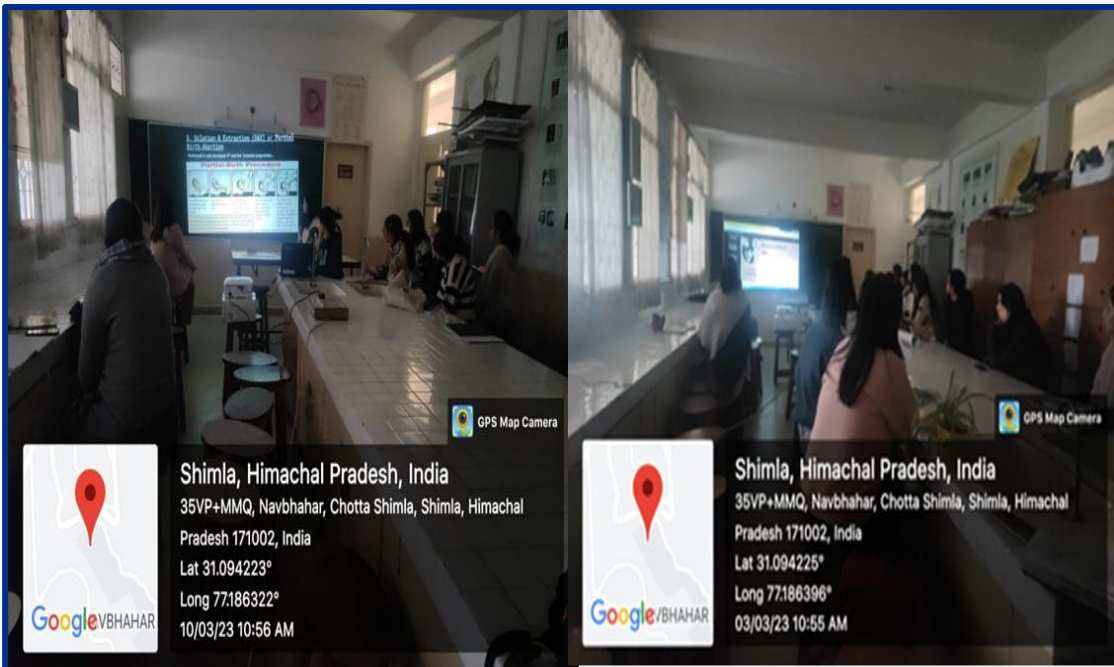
3. Dilation & Extraction (D&X) or Partial Birth Abortion

Partial-Birth Procedure

GPS Map Camera

Shimla, Himachal Pradesh, India
35VP+MMQ, Navbhahar, Chotta Shimla, Shimla, Himachal Pradesh 171002, India
Lat 31.094223°
Long 77.186322°
10/03/23 10:56 AM

Google VBHAHAR

GPS Map Camera

Shimla, Himachal Pradesh, India
35VP+MMQ, Navbhahar, Chotta Shimla, Shimla, Himachal Pradesh 171002, India
Lat 31.094225°
Long 77.186396°
03/03/23 10:55 AM

Google VBHAHAR